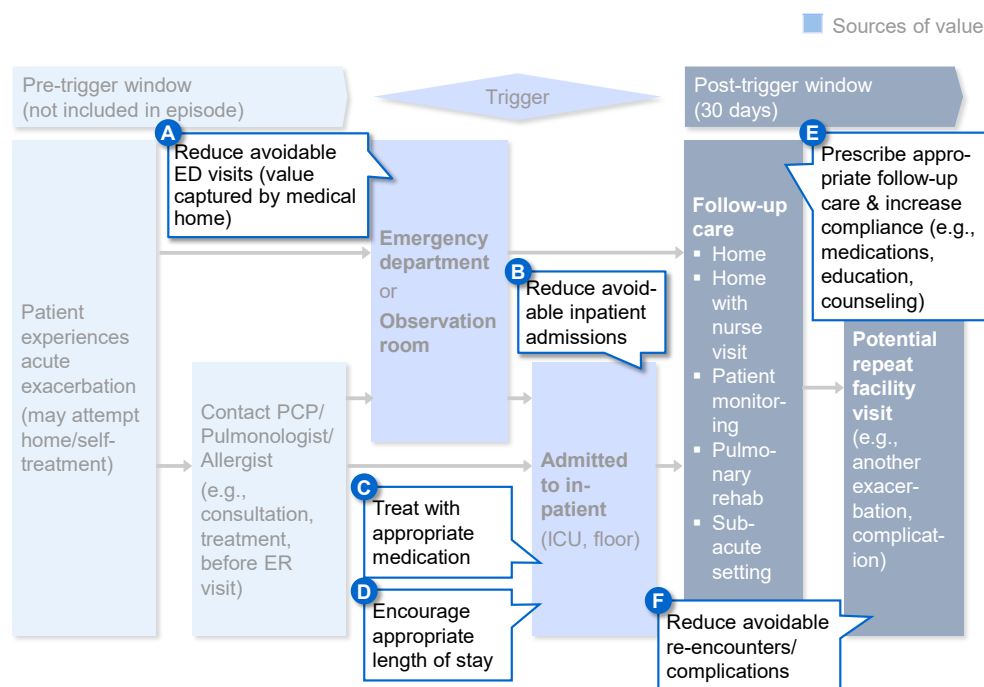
Sources of value

Pre-trigger window (not included in episode)

Trigger

Post-trigger window (30 days)

A Reduce avoidable ED visits (value captured by medical home)

Patient experiences acute exacerbation (may attempt home/self-treatment)

Emergency department or Observation room

B Reduce avoidable inpatient admissions

Contact PCP/ Pulmonologist/ Allergist (e.g., consultation, treatment, before ER visit)

Admitted to inpatient (ICU, floor)

C Treat with appropriate medication

D Encourage appropriate length of stay

Follow-up care
▪ Home
▪ Home with nurse visit
▪ Patient monitoring
▪ Pulmonary rehab
▪ Sub-acute setting

E Prescribe appropriate follow-up care & increase compliance (e.g., medications, education, counseling)

Potential repeat facility visit (e.g., another exacerbation, complication)

F Reduce avoidable re-encounters/ complications